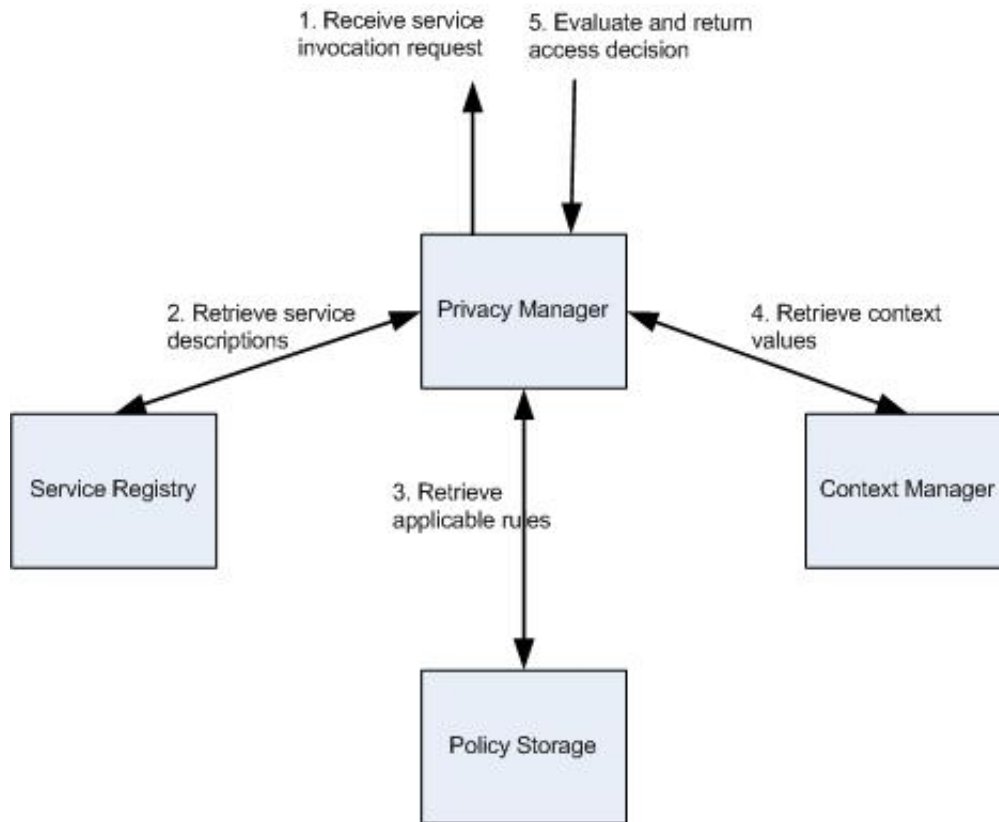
1. Receive service invocation request

5. Evaluate and return access decision

Privacy Manager

2. Retrieve service descriptions

4. Retrieve context values

Service Registry

3. Retrieve applicable rules

Context Manager

Policy Storage